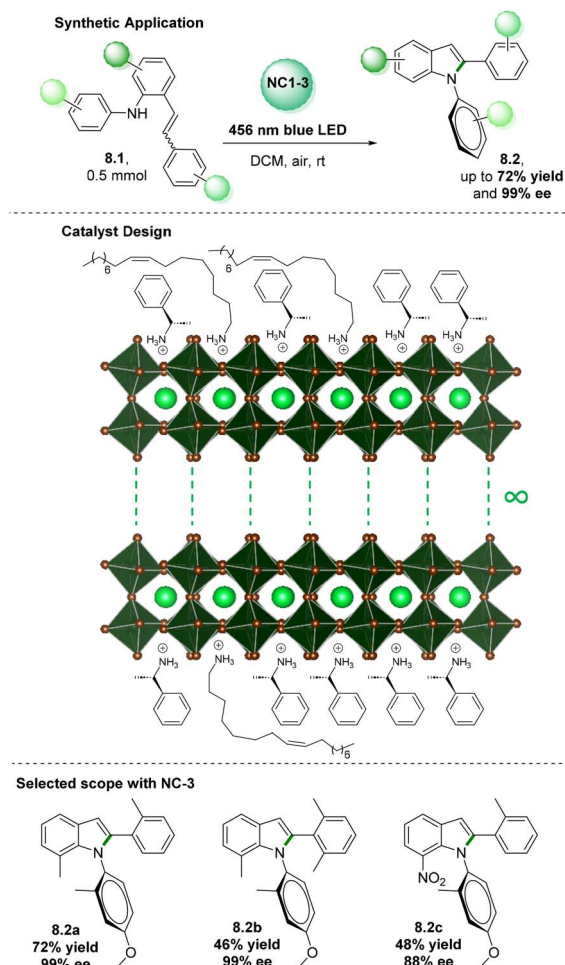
Synthetic Application

NH

8.1,
0.5 mmol

NC1-3

456 nm blue LED

DCM, air, rt

N

8.2,
up to 72% yield
and 99% ee

Catalyst Design

6

6

$H_3N$ ⊕ $H_3N$ ⊕ $H_3N$ ⊕ $H_3N$ ⊕ $H_3N$ ⊕ $H_3N$ ⊕

∞

⊕ $NH_3$ ⊕ $NH_3$ ⊕ $NH_3$ ⊕ $NH_3$ ⊕ $NH_3$ ⊕ $NH_3$

6

Selected scope with NC-3

N

8.2a
72% yield
99% ee

O

N

8.2b
46% yield
99% ee

O

$NO_2$ N

8.2c
48% yield
88% ee

O